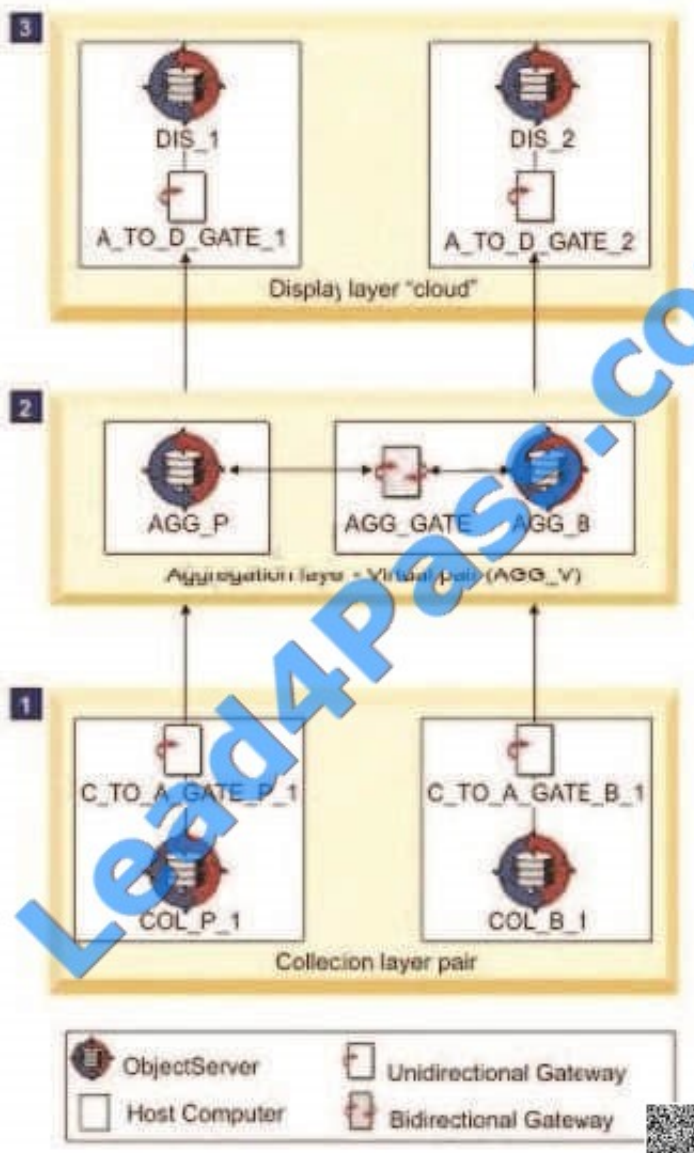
3

DIS_1

A_TO_D_GATE_1

DIS_2

A_TO_D_GATE_2

Display layer "cloud"

2

AGG_P

AGG_GATE

AGG_B

Aggregation layer - Virtual pair (AGG_V)

1

C_TO_A_GATE_P_1

COL_P_1

C_TO_A_GATE_B_1

COL_B_1

Collecion layer pair

ObjectServer

Unidirectional Gateway

Host Computer

Bidirectional Gateway

Lead4Pass.com